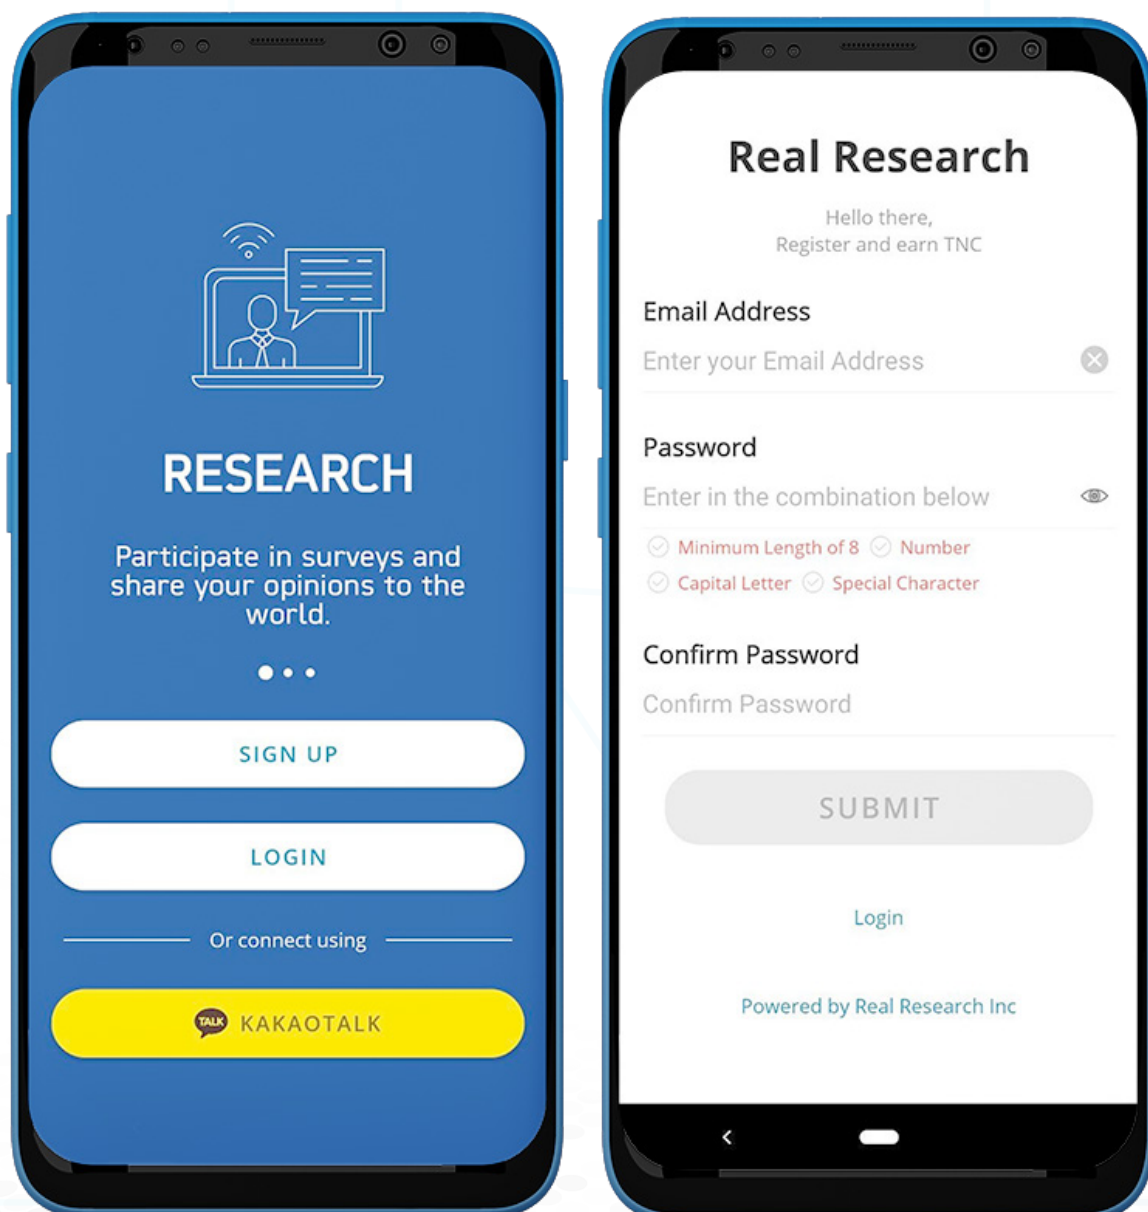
RESEARCH

Participate in surveys and share your opinions to the world.

SIGN UP

LOGIN

Or connect using

TALK KAKAOTALK

Real Research

Hello there,
Register and earn TNC

Email Address

Enter your Email Address

Password

Enter in the combination below

Minimum Length of 8 Number
Capital Letter Special Character

Confirm Password

Confirm Password

SUBMIT

Login

Powered by Real Research Inc